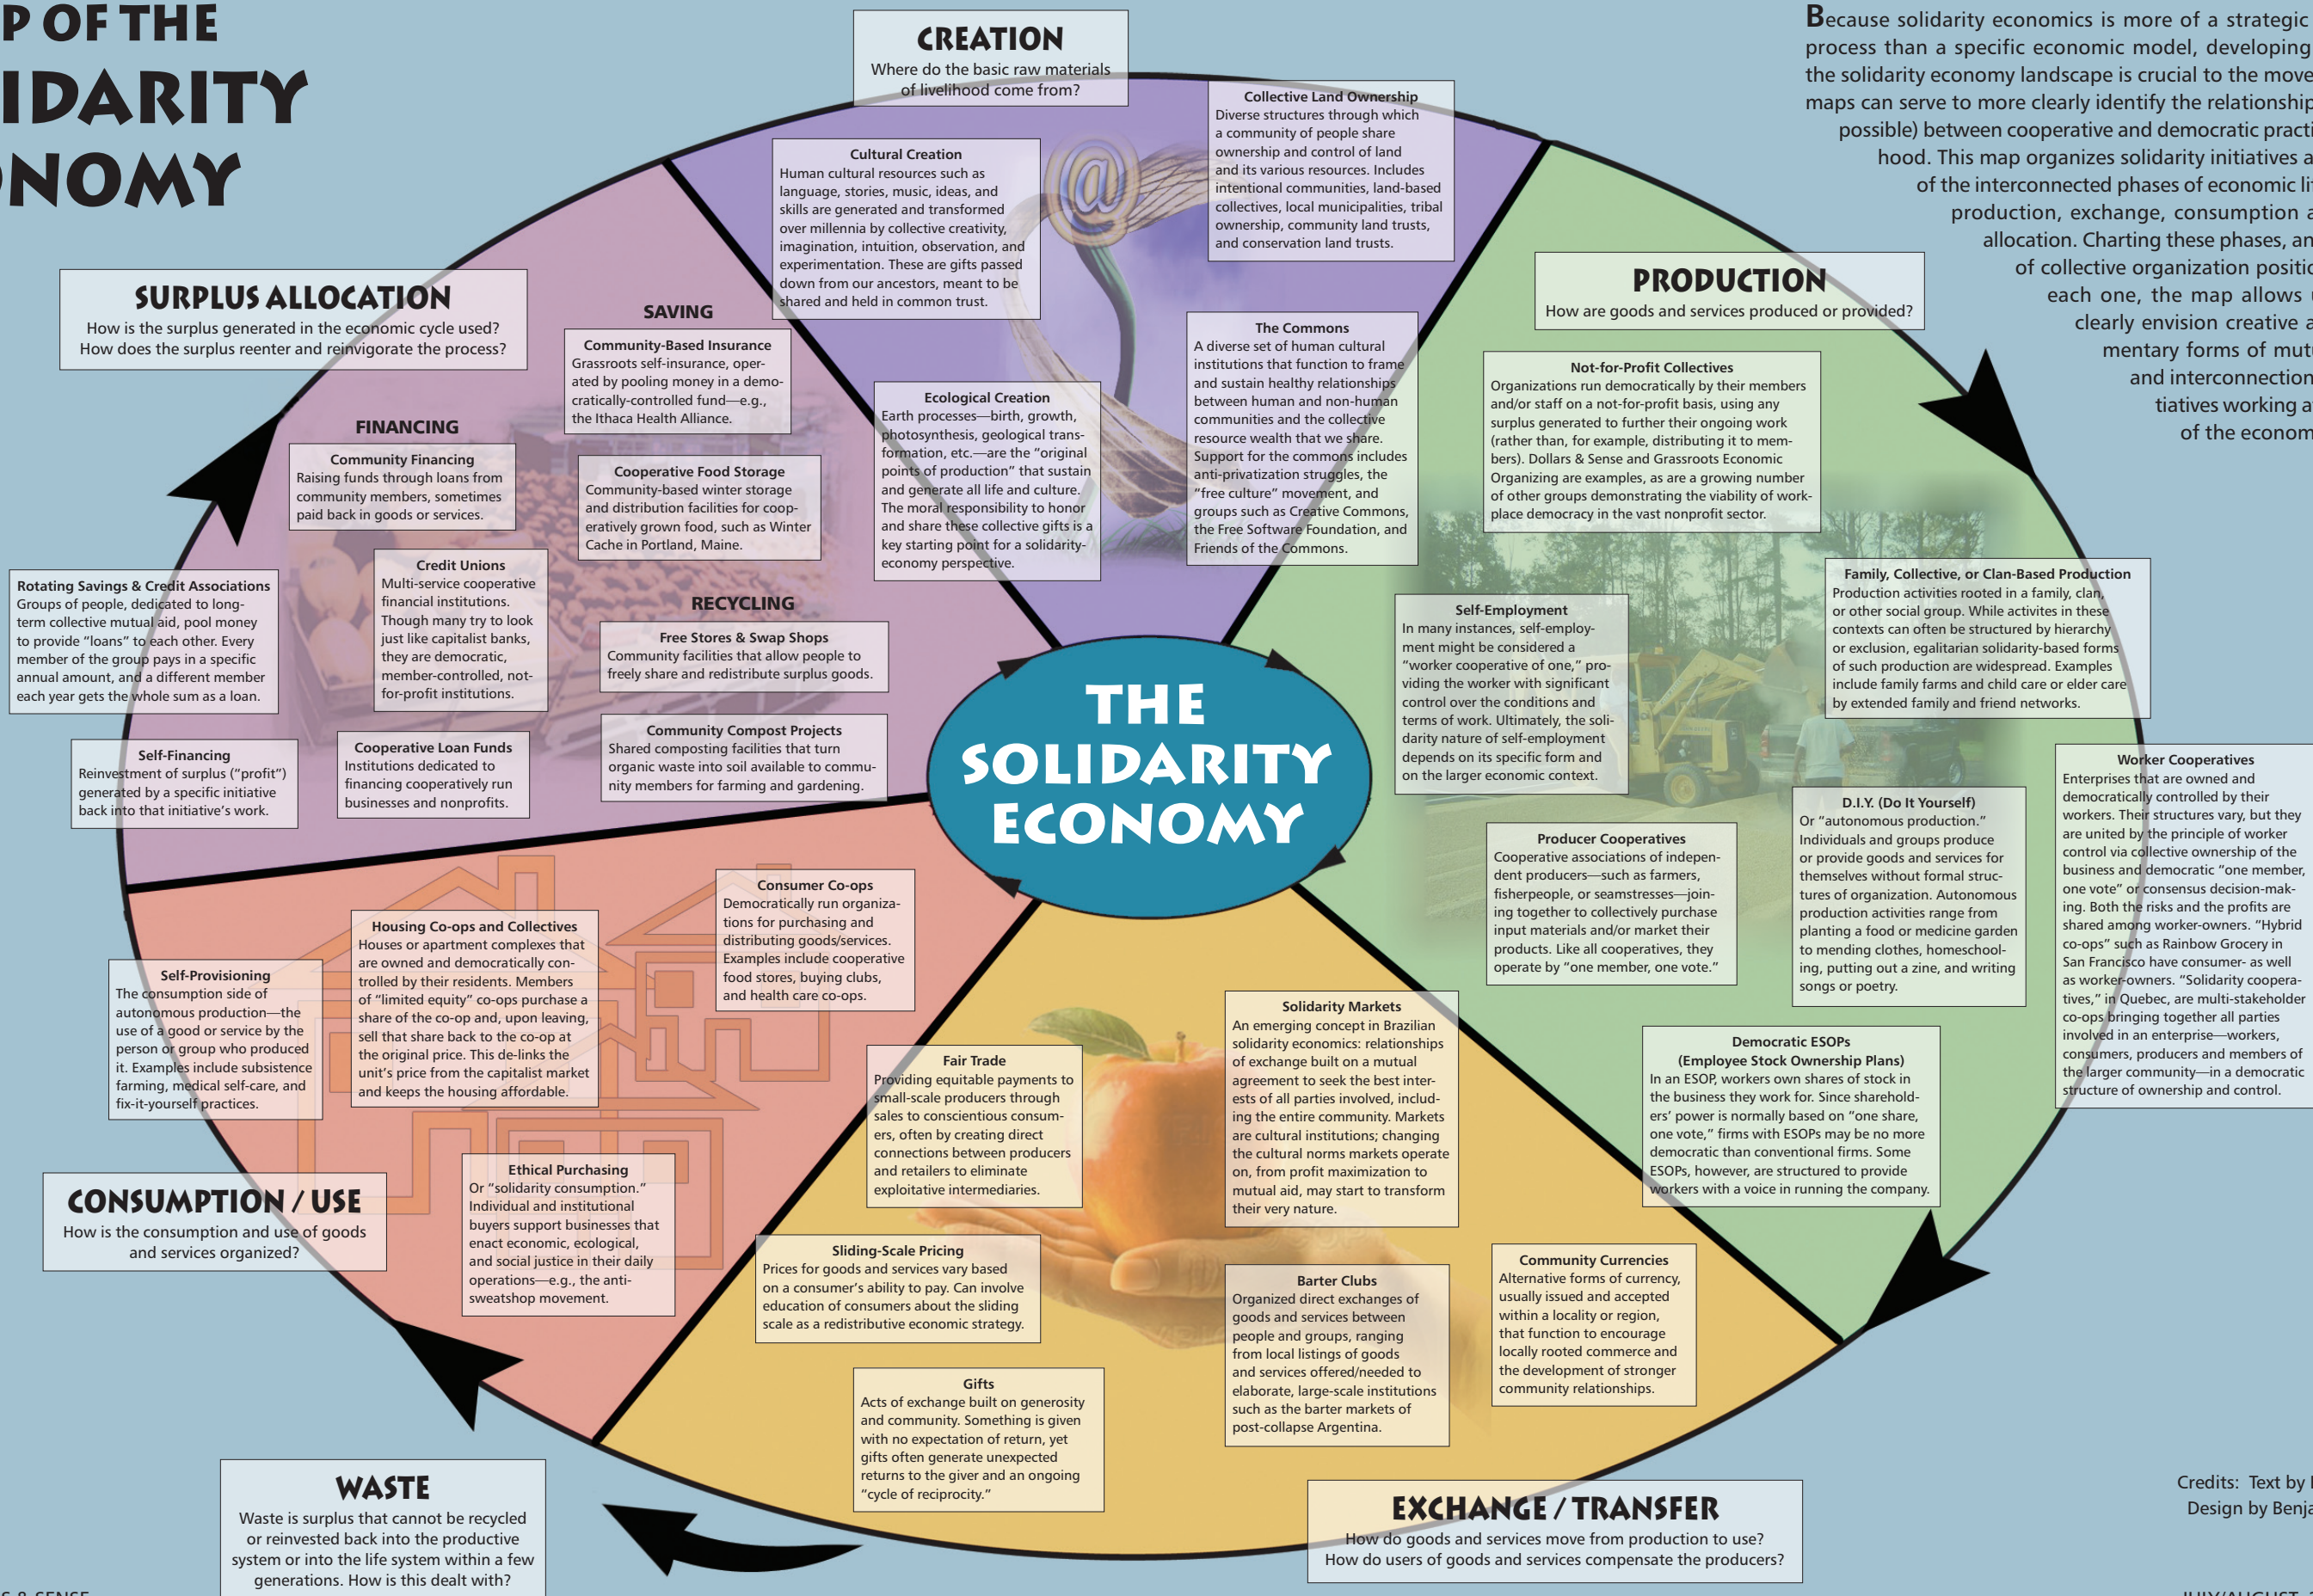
P OF THE
IDARITY
NOMY

CREATION
Where do the basic raw materials of livelihood come from?

Because solidarity economics is more of a strategic process than a specific economic model, developing the solidarity economy landscape is crucial to the move maps can serve to more clearly identify the relationship possible) between cooperative and democratic practi hood. This map organizes solidarity initiatives a of the interconnected phases of economic li production, exchange, consumption a allocation. Charting these phases, an of collective organization positio each one, the map allows clearly envision creative a mentary forms of mut and interconnection tiatives working a of the econom

Collective Land Ownership
Diverse structures through which a community of people share ownership and control of land and its various resources. Includes intentional communities, land-based collectives, local municipalities, tribal ownership, community land trusts, and conservation land trusts.

Cultural Creation
Human cultural resources such as language, stories, music, ideas, and skills are generated and transformed over millennia by collective creativity, imagination, intuition, observation, and experimentation. These are gifts passed down from our ancestors, meant to be shared and held in common trust.

SURPLUS ALLOCATION
How is the surplus generated in the economic cycle used? How does the surplus reenter and reinvigorate the process?

SAVING

Community-Based Insurance
Grassroots self-insurance, operated by pooling money in a democratically-controlled fund—e.g., the Ithaca Health Alliance.

PRODUCTION
How are goods and services produced or provided?

The Commons
A diverse set of human cultural institutions that function to frame and sustain healthy relationships between human and non-human communities and the collective resource wealth that we share. Support for the commons includes anti-privatization struggles, the "free culture" movement, and groups such as Creative Commons, the Free Software Foundation, and Friends of the Commons.

Ecological Creation
Earth processes—birth, growth, photosynthesis, geological transformation, etc.—are the "original points of production" that sustain and generate all life and culture. The moral responsibility to honor and share these collective gifts is a key starting point for a solidarity-economy perspective.

Not-for-Profit Collectives
Organizations run democratically by their members and/or staff on a not-for-profit basis, using any surplus generated to further their ongoing work (rather than, for example, distributing it to members). Dollars & Sense and Grassroots Economic Organizing are examples, as are a growing number of other groups demonstrating the viability of workplace democracy in the vast nonprofit sector.

FINANCING

Community Financing
Raising funds through loans from community members, sometimes paid back in goods or services.

Cooperative Food Storage
Community-based winter storage and distribution facilities for cooperatively grown food, such as Winter Cache in Portland, Maine.

Rotating Savings & Credit Associations
Groups of people, dedicated to long-term collective mutual aid, pool money to provide "loans" to each other. Every member of the group pays in a specific annual amount, and a different member each year gets the whole sum as a loan.

Credit Unions
Multi-service cooperative financial institutions. Though many try to look just like capitalist banks, they are democratic, member-controlled, not-for-profit institutions.

RECYCLING

Free Stores & Swap Shops
Community facilities that allow people to freely share and redistribute surplus goods.

Family, Collective, or Clan-Based Production
Production activities rooted in a family, clan, or other social group. While activites in these contexts can often be structured by hierarchy or exclusion, egalitarian solidarity-based forms of such production are widespread. Examples include family farms and child care or elder care by extended family and friend networks.

Self-Employment
In many instances, self-employment might be considered a "worker cooperative of one," providing the worker with significant control over the conditions and terms of work. Ultimately, the solidarity nature of self-employment depends on its specific form and on the larger economic context.

Self-Financing
Reinvestment of surplus ("profit") generated by a specific initiative back into that initiative's work.

Cooperative Loan Funds
Institutions dedicated to financing cooperatively run businesses and nonprofits.

Community Compost Projects
Shared composting facilities that turn organic waste into soil available to community members for farming and gardening.

THE SOLIDARITY ECONOMY

Worker Cooperatives
Enterprises that are owned and democratically controlled by their workers. Their structures vary, but they are united by the principle of worker control via collective ownership of the business and democratic "one member, one vote" or consensus decision-making. Both the risks and the profits are shared among worker-owners. "Hybrid co-ops" such as Rainbow Grocery in San Francisco have consumer- as well as worker-owners. "Solidarity cooperatives," in Quebec, are multi-stakeholder co-ops bringing together all parties involved in an enterprise—workers, consumers, producers and members of the larger community—in a democratic structure of ownership and control.

D.I.Y. (Do It Yourself)
Or "autonomous production." Individuals and groups produce or provide goods and services for themselves without formal structures of organization. Autonomous production activities range from planting a food or medicine garden to mending clothes, homeschooling, putting out a zine, and writing songs or poetry.

Producer Cooperatives
Cooperative associations of independent producers—such as farmers, fisherpeople, or seamstresses—joining together to collectively purchase input materials and/or market their products. Like all cooperatives, they operate by "one member, one vote."

Consumer Co-ops
Democratically run organizations for purchasing and distributing goods/services. Examples include cooperative food stores, buying clubs, and health care co-ops.

Housing Co-ops and Collectives
Houses or apartment complexes that are owned and democratically controlled by their residents. Members of "limited equity" co-ops purchase a share of the co-op and, upon leaving, sell that share back to the co-op at the original price. This de-links the unit's price from the capitalist market and keeps the housing affordable.

Self-Provisioning
The consumption side of autonomous production—the use of a good or service by the person or group who produced it. Examples include subsistence farming, medical self-care, and fix-it-yourself practices.

Solidarity Markets
An emerging concept in Brazilian solidarity economics: relationships of exchange built on a mutual agreement to seek the best interests of all parties involved, including the entire community. Markets are cultural institutions; changing the cultural norms markets operate on, from profit maximization to mutual aid, may start to transform their very nature.

Democratic ESOPs
(Employee Stock Ownership Plans)
In an ESOP, workers own shares of stock in the business they work for. Since shareholders' power is normally based on "one share, one vote," firms with ESOPs may be no more democratic than conventional firms. Some ESOPs, however, are structured to provide workers with a voice in running the company.

Fair Trade
Providing equitable payments to small-scale producers through sales to conscientious consumers, often by creating direct connections between producers and retailers to eliminate exploitative intermediaries.

Ethical Purchasing
Or "solidarity consumption." Individual and institutional buyers support businesses that enact economic, ecological, and social justice in their daily operations—e.g., the anti-sweatshop movement.

CONSUMPTION / USE
How is the consumption and use of goods and services organized?

Sliding-Scale Pricing
Prices for goods and services vary based on a consumer's ability to pay. Can involve education of consumers about the sliding scale as a redistributive economic strategy.

Community Currencies
Alternative forms of currency, usually issued and accepted within a locality or region, that function to encourage locally rooted commerce and the development of stronger community relationships.

Barter Clubs
Organized direct exchanges of goods and services between people and groups, ranging from local listings of goods and services offered/needed to elaborate, large-scale institutions such as the barter markets of post-collapse Argentina.

Gifts
Acts of exchange built on generosity and community. Something is given with no expectation of return, yet gifts often generate unexpected returns to the giver and an ongoing "cycle of reciprocity."

WASTE
Waste is surplus that cannot be recycled or reinvested back into the productive system or into the life system within a few generations. How is this dealt with?

EXCHANGE / TRANSFER
How do goods and services move from production to use? How do users of goods and services compensate the producers?

Credits: Text by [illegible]
Design by Benja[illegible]

S & SENSE

JULY/AUGUST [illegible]